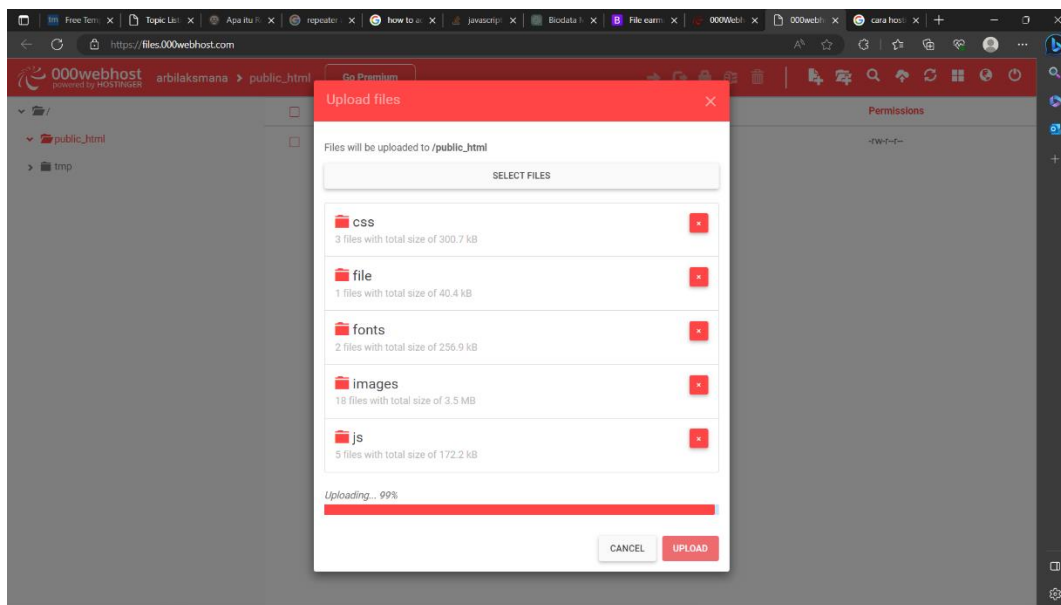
Free Tem | Topic List | Apa itu R | repeater | how to ac | javascript | Biodata | File earn | 000Webh | 000webh | cara host

https://files.000webhost.com

000webhost powered by HOSTINGER arbilaksmana > public_html Go Premium

/
public_html
tmp

Permissions
-rw-r--r--

Upload files ×

Files will be uploaded to /public_html

SELECT FILES

css
3 files with total size of 300.7 kB

file
1 files with total size of 40.4 kB

fonts
2 files with total size of 256.9 kB

images
18 files with total size of 3.5 MB

js
5 files with total size of 172.2 kB

Uploading... 99%

CANCEL UPLOAD